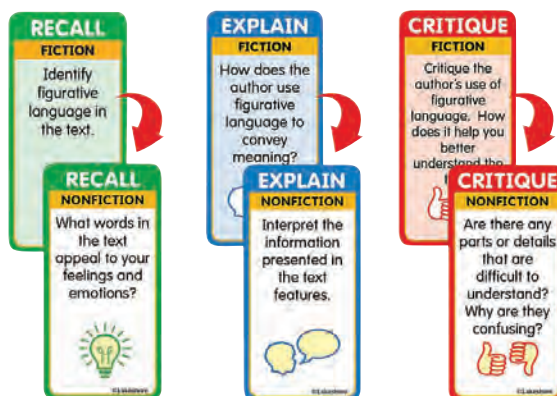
RECALL
FICTION
Identify figurative language in the text.

RECALL
NONFICTION
What words in the text appeal to your feelings and emotions?

©Lakeshore

EXPLAIN
FICTION
How does the author use figurative language to convey meaning?

EXPLAIN
NONFICTION
Interpret the information presented in the text features.

©Lakeshore

CRITIQUE
FICTION
Critique the author's use of figurative language. How does it help you better understand the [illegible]

CRITIQUE
NONFICTION
Are there any parts or details that are difficult to understand? Why are they confusing?

©Lakeshore